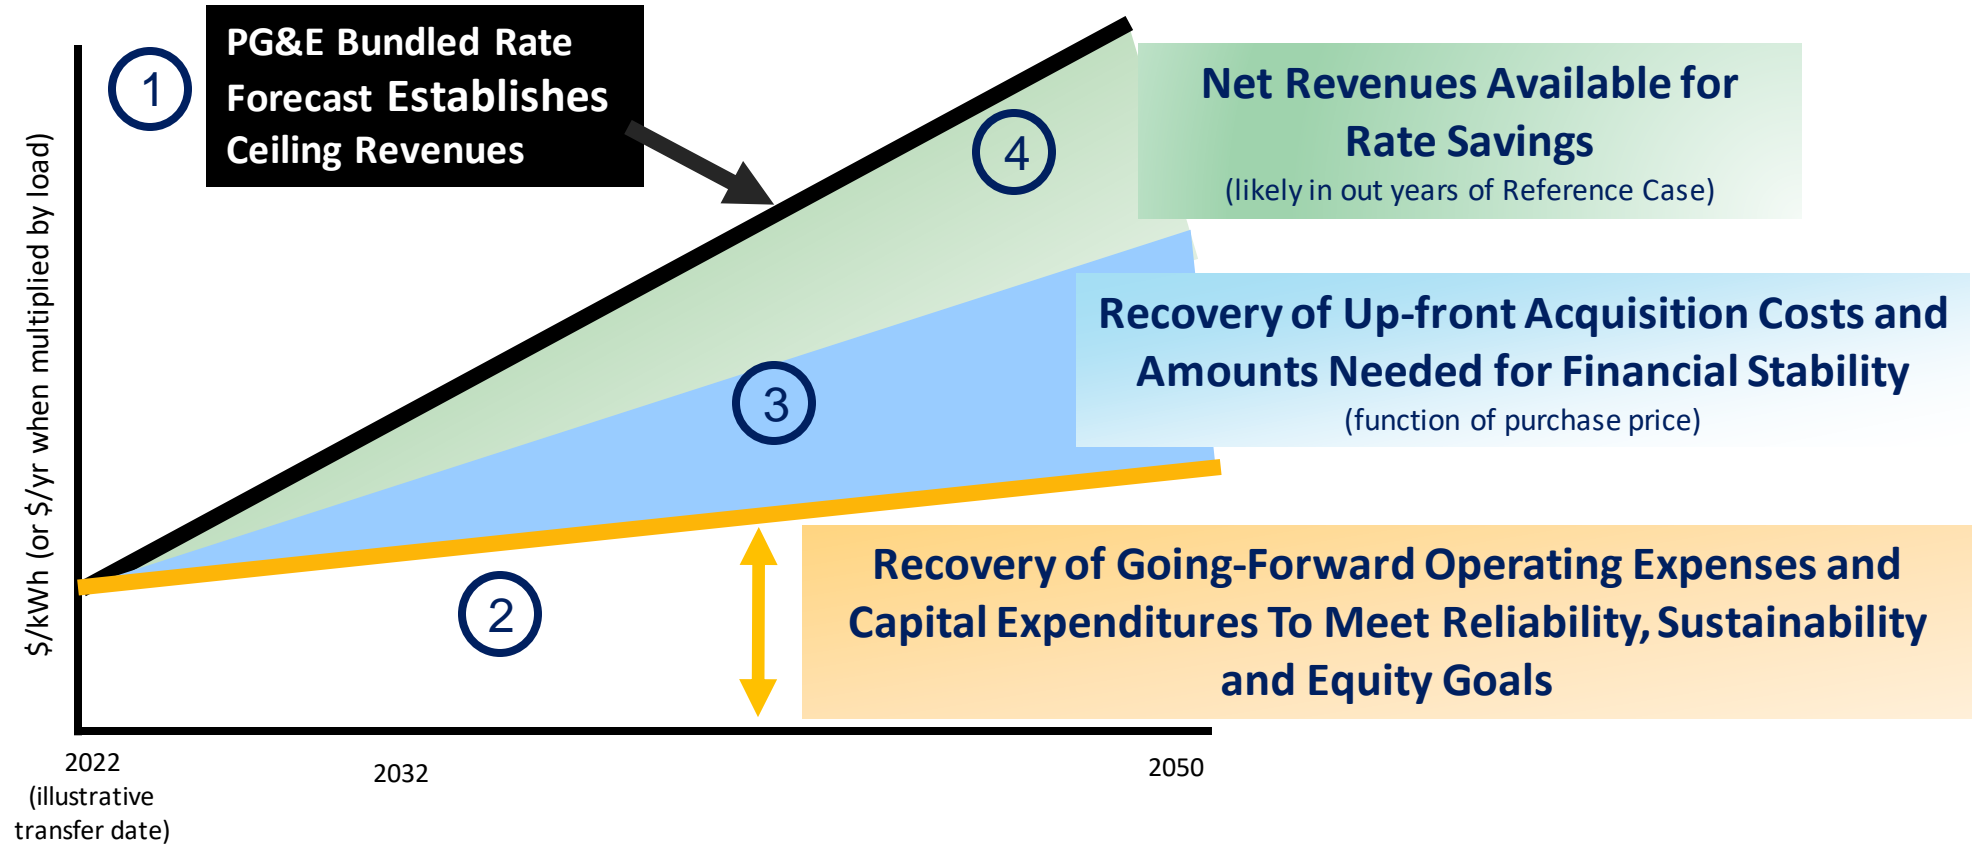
1

PG&E Bundled Rate Forecast Establishes Ceiling Revenues

4

Net Revenues Available for Rate Savings
(likely in out years of Reference Case)

3

Recovery of Up-front Acquisition Costs and Amounts Needed for Financial Stability
(function of purchase price)

2

Recovery of Going-Forward Operating Expenses and Capital Expenditures To Meet Reliability, Sustainability and Equity Goals

$/kWh (or $/yr when multiplied by load)

2022
(illustrative transfer date)

2032

2050